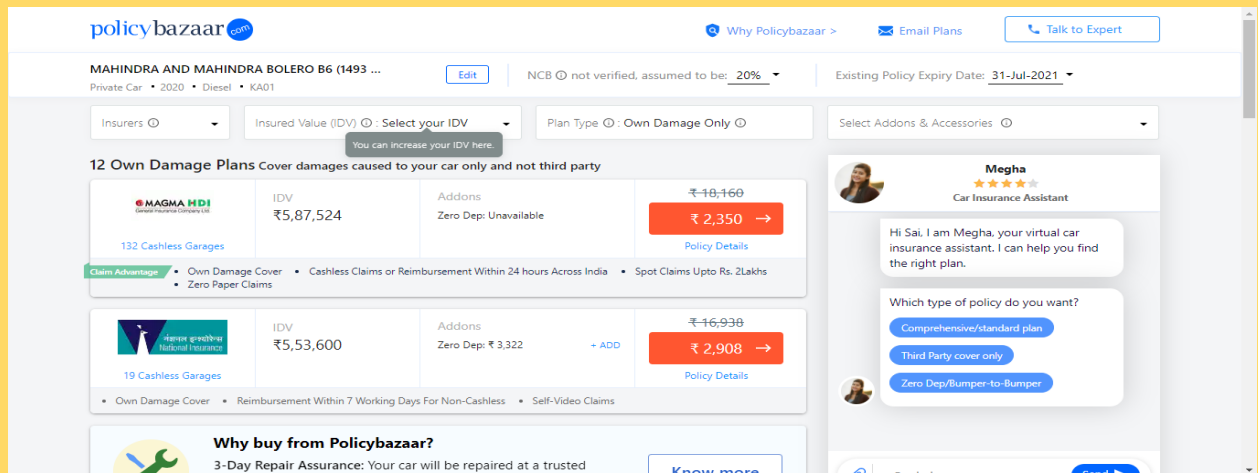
policybazaar.com

Why Policybazaar >
Email Plans
Talk to Expert

MAHINDRA AND MAHINDRA BOLERO B6 (1493 ...
Private Car • 2020 • Diesel • KA01
Edit
NCB ⓘ not verified, assumed to be: 20%
Existing Policy Expiry Date: 31-Jul-2021

Insurers ⓘ
Insured Value (IDV) ⓘ : Select your IDV
You can increase your IDV here.
Plan Type ⓘ : Own Damage Only ⓘ
Select Addons & Accessories ⓘ

12 Own Damage Plans Cover damages caused to your car only and not third party

MAGMA HDI
General Insurance Company Ltd.
132 Cashless Garages
IDV
₹5,87,524
Addons
Zero Dep: Unavailable
~~₹ 18,160~~
₹ 2,350 →
Policy Details
Claim Advantage
• Own Damage Cover • Cashless Claims or Reimbursement Within 24 hours Across India • Spot Claims Upto Rs. 2Lakhs
• Zero Paper Claims

नेशनल इंश्योरेंस
National Insurance
19 Cashless Garages
IDV
₹5,53,600
Addons
Zero Dep: ₹ 3,322
+ ADD
~~₹ 16,938~~
₹ 2,908 →
Policy Details
• Own Damage Cover • Reimbursement Within 7 Working Days For Non-Cashless • Self-Video Claims

Why buy from Policybazaar?
3-Day Repair Assurance: Your car will be repaired at a trusted
Know more

Megha
Car Insurance Assistant
Hi Sai, I am Megha, your virtual car insurance assistant. I can help you find the right plan.
Which type of policy do you want?
Comprehensive/standard plan
Third Party cover only
Zero Dep/Bumper-to-Bumper
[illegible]